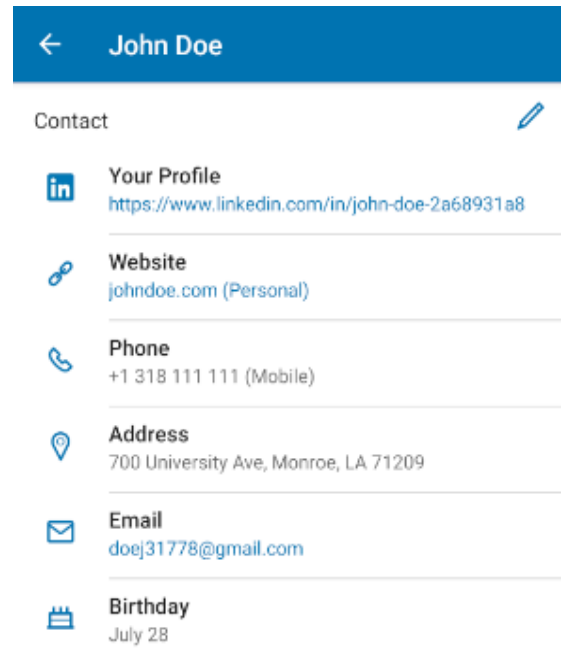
John Doe

Contact

in

Your Profile
https://www.linkedin.com/in/john-doe-2a68931a8

Website
johndoe.com (Personal)

Phone
+1 318 111 111 (Mobile)

Address
700 University Ave, Monroe, LA 71209

Email
doej31778@gmail.com

Birthday
July 28